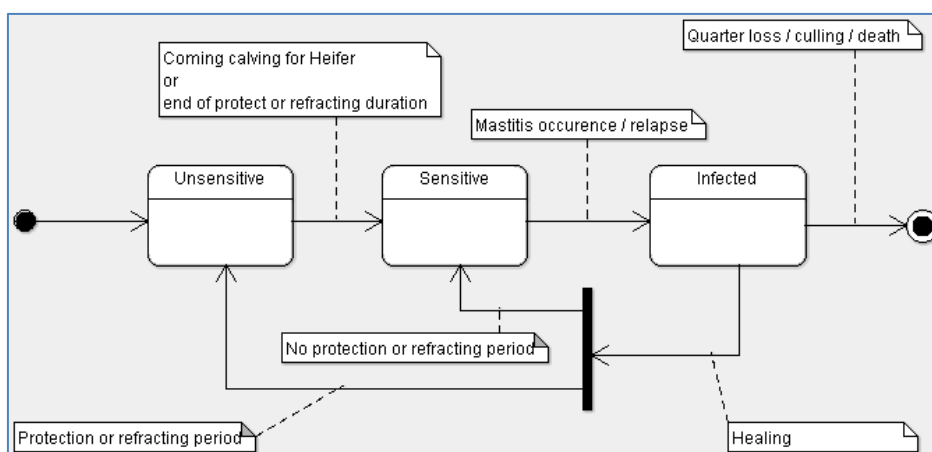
Coming calving for Heifer
or
end of protect or refracting duration

Quarter loss / culling / death

Mastitis occurence / relapse

Unsensitive

Sensitive

Infected

No protection or refracting period

Protection or refracting period

Healing